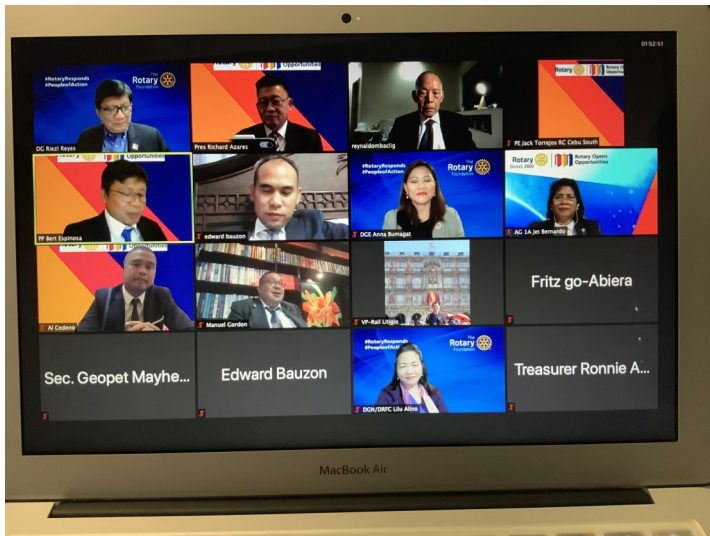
01:52:51

#RotaryResponds #PeopleofAction

The Rotary Foundation

DG Riezl Reyes

Opportunities

Pres Richard Azares

reynaldombaclig

Rotary

PE Jack Torrejos RC Cebu South

Opportunities

PP Bert Espinosa

edward bauzon

#RotaryResponds #PeopleofAction

The Rotary Foundation

DGE Anna Bumagat

Rotary District 3860

Rotary Opens Opportunities

AG 1A Jet Bernardo

Al Cedeno

Manuel Gordon

VP-Rail Litiqio

Fritz go-Abiera

Sec. Geopet Mayhe...

Edward Bauzon

#RotaryResponds #PeopleofAction

The Rotary Foundation

DGN/DRFC Lilu Alino

Treasurer Ronnie A...

MacBook Air